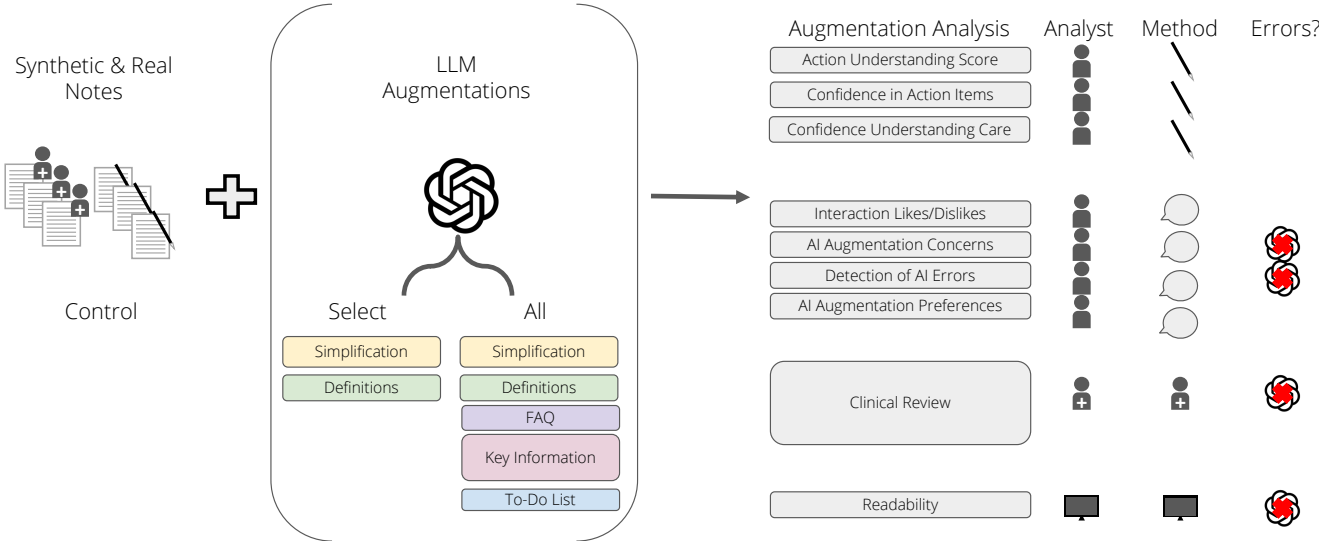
Synthetic & Real Notes

Control

LLM Augmentations

Select

Simplification

Definitions

All

Simplification

Definitions

FAQ

Key Information

To-Do List

Augmentation Analysis

Analyst

Method

Errors?

Action Understanding Score

Confidence in Action Items

Confidence Understanding Care

Interaction Likes/Dislikes

AI Augmentation Concerns

Detection of AI Errors

AI Augmentation Preferences

Clinical Review

Readability